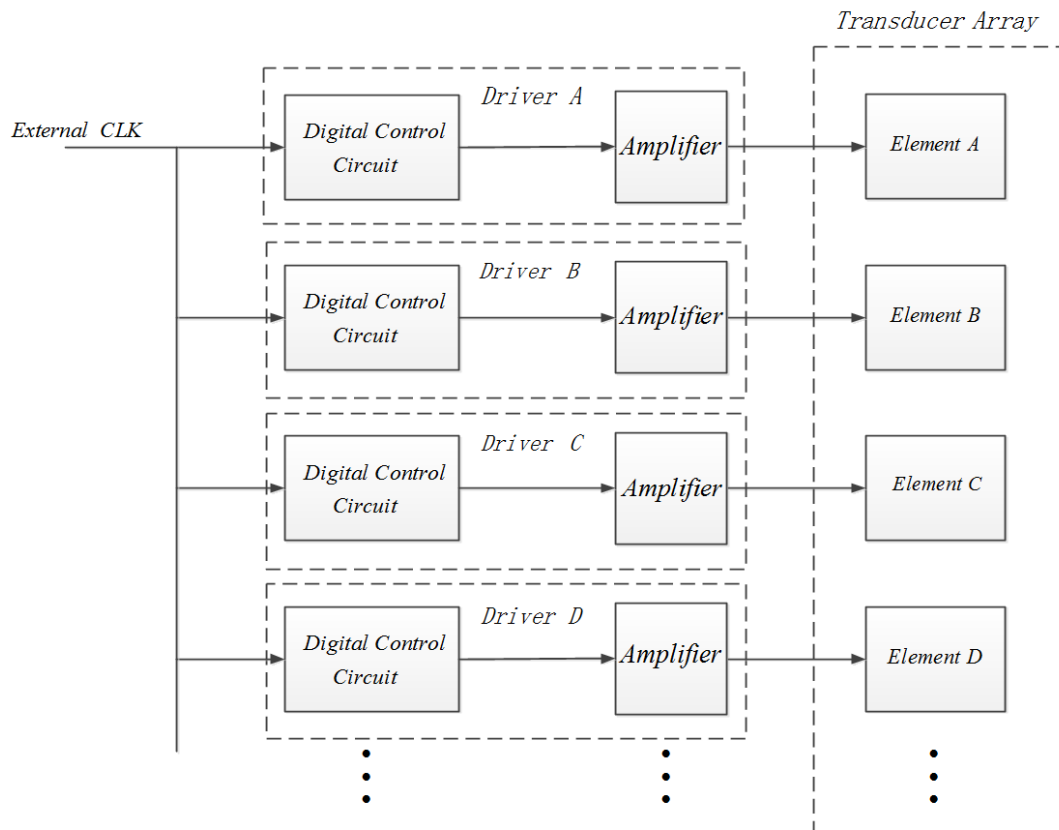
Transducer Array

External CLK

Driver A

Digital Control Circuit

Amplifier

Element A

Driver B

Digital Control Circuit

Amplifier

Element B

Driver C

Digital Control Circuit

Amplifier

Element C

Driver D

Digital Control Circuit

Amplifier

Element D